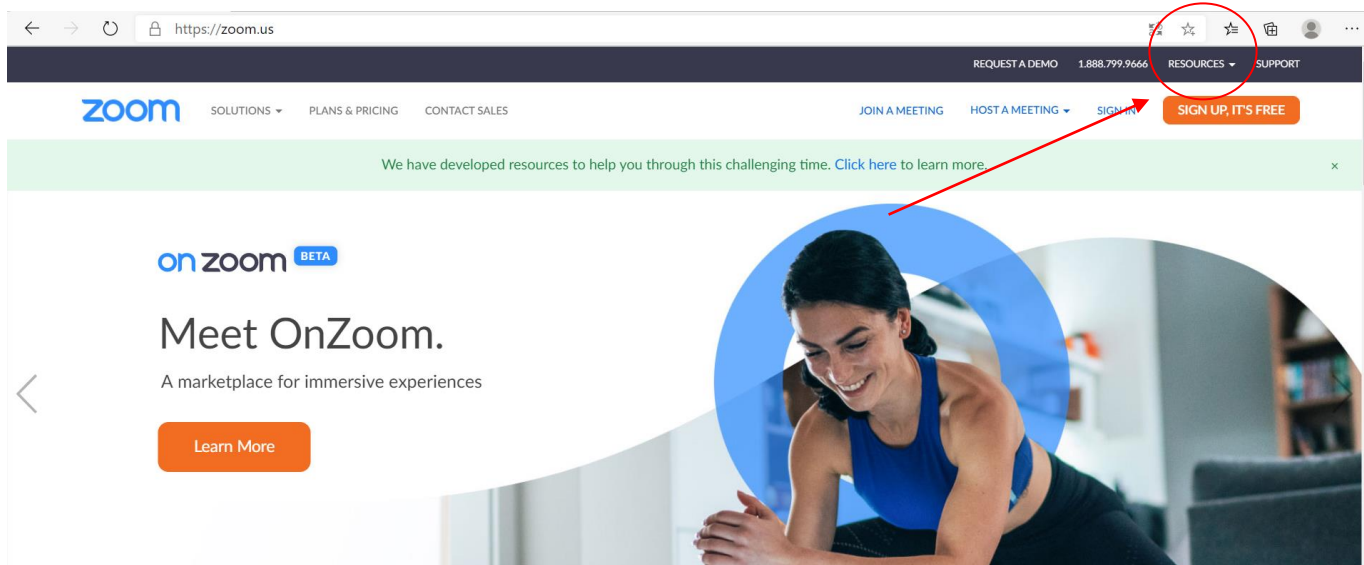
https://zoom.us

REQUEST A DEMO 1.888.799.9666 RESOURCES SUPPORT

zoom SOLUTIONS PLANS & PRICING CONTACT SALES JOIN A MEETING HOST A MEETING SIGN IN SIGN UP, IT'S FREE

We have developed resources to help you through this challenging time. Click here to learn more. ×

on zoom BETA

Meet OnZoom.

A marketplace for immersive experiences

Learn More